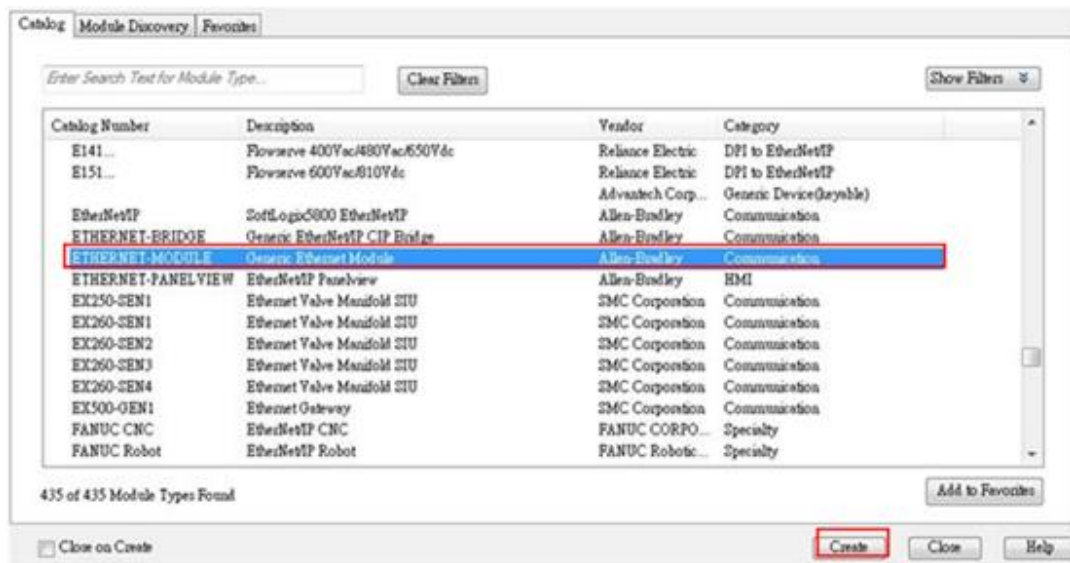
Catalog | Module Discovery | Favorites

Enter Search Text for Module Type...

Clear Filters

Show Filters ≫

| Catalog Number | Description | Vendor | Category |
|---|---|---|---|
| E141... | Flowserve 400Vac/480Vac/650Vdc | Reliance Electric | DPI to EtherNet/IP |
| E151... | Flowserve 600Vac/810Vdc | Reliance Electric | DPI to EtherNet/IP |
| | | Advantech Corp... | Generic Device(keyable) |
| EtherNet/IP | SoftLogix5800 EtherNet/IP | Allen-Bradley | Communication |
| ETHERNET-BRIDGE | Generic EtherNet/IP CIP Bridge | Allen-Bradley | Communication |
| ETHERNET-MODULE | Generic Ethernet Module | Allen-Bradley | Communication |
| ETHERNET-PANELVIEW | EtherNet/IP Panelview | Allen-Bradley | HMI |
| EX250-SEN1 | Ethernet Valve Manifold SIU | SMC Corporation | Communication |
| EX260-SEN1 | Ethernet Valve Manifold SIU | SMC Corporation | Communication |
| EX260-SEN2 | Ethernet Valve Manifold SIU | SMC Corporation | Communication |
| EX260-SEN3 | Ethernet Valve Manifold SIU | SMC Corporation | Communication |
| EX260-SEN4 | Ethernet Valve Manifold SIU | SMC Corporation | Communication |
| EX500-GEN1 | Ethernet Gateway | SMC Corporation | Communication |
| FANUC CNC | EtherNet/IP CNC | FANUC CORPO... | Specialty |
| FANUC Robot | EtherNet/IP Robot | FANUC Robotic... | Specialty |

435 of 435 Module Types Found

Add to Favorites

Close on Create

Create | Close | Help